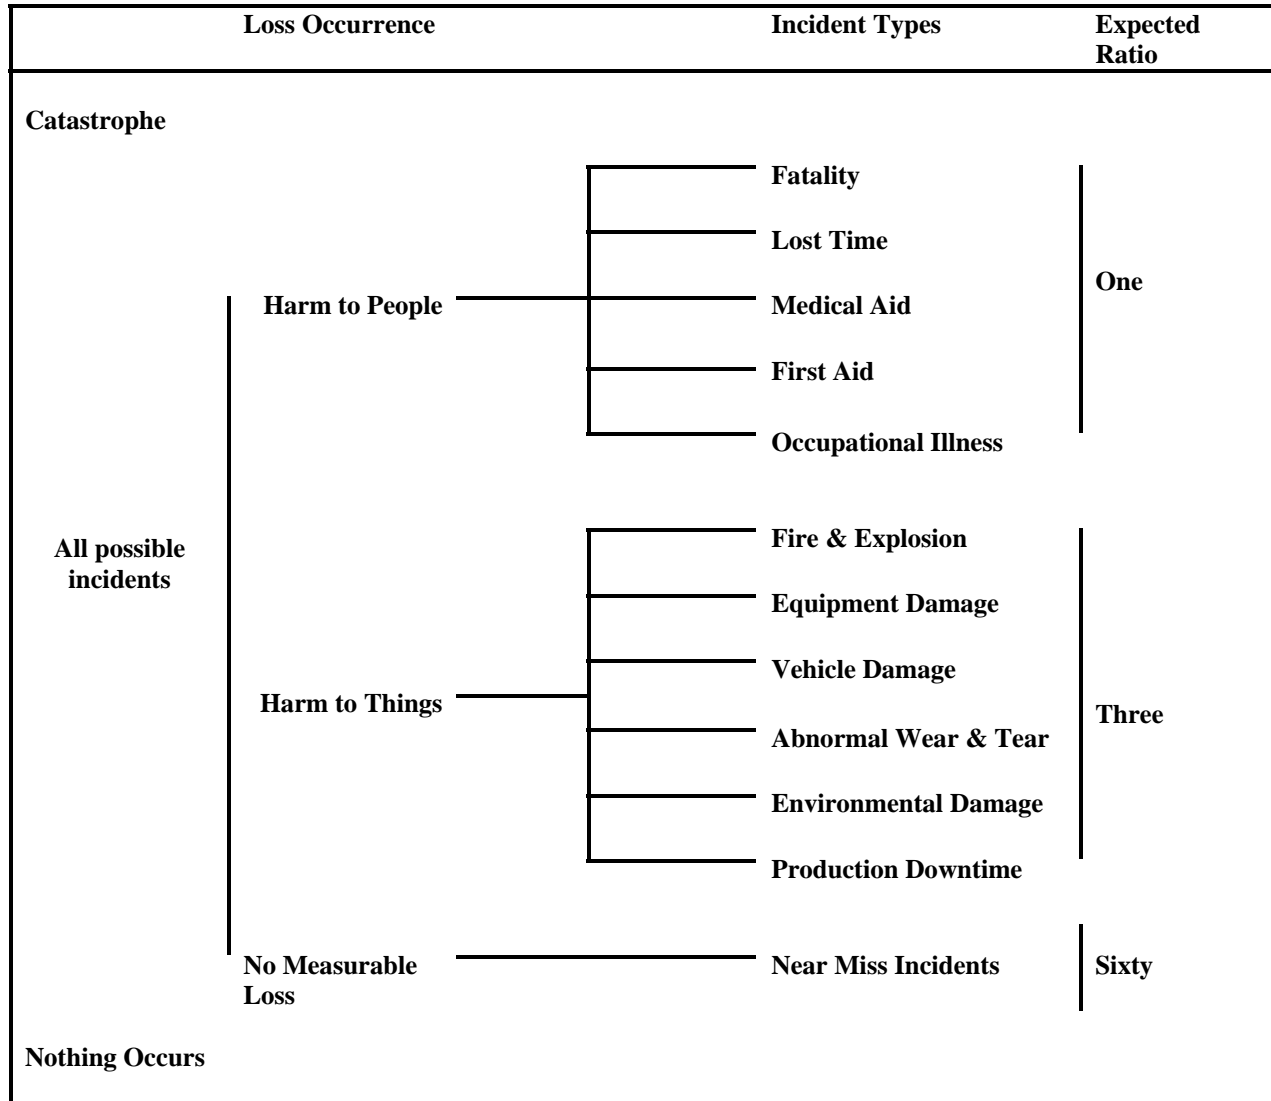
Loss Occurrence

Incident Types

Expected Ratio

Catastrophe

Fatality

Lost Time

One

Harm to People

Medical Aid

First Aid

Occupational Illness

All possible incidents

Fire & Explosion

Equipment Damage

Vehicle Damage

Harm to Things

Three

Abnormal Wear & Tear

Environmental Damage

Production Downtime

No Measurable Loss

Near Miss Incidents

Sixty

Nothing Occurs